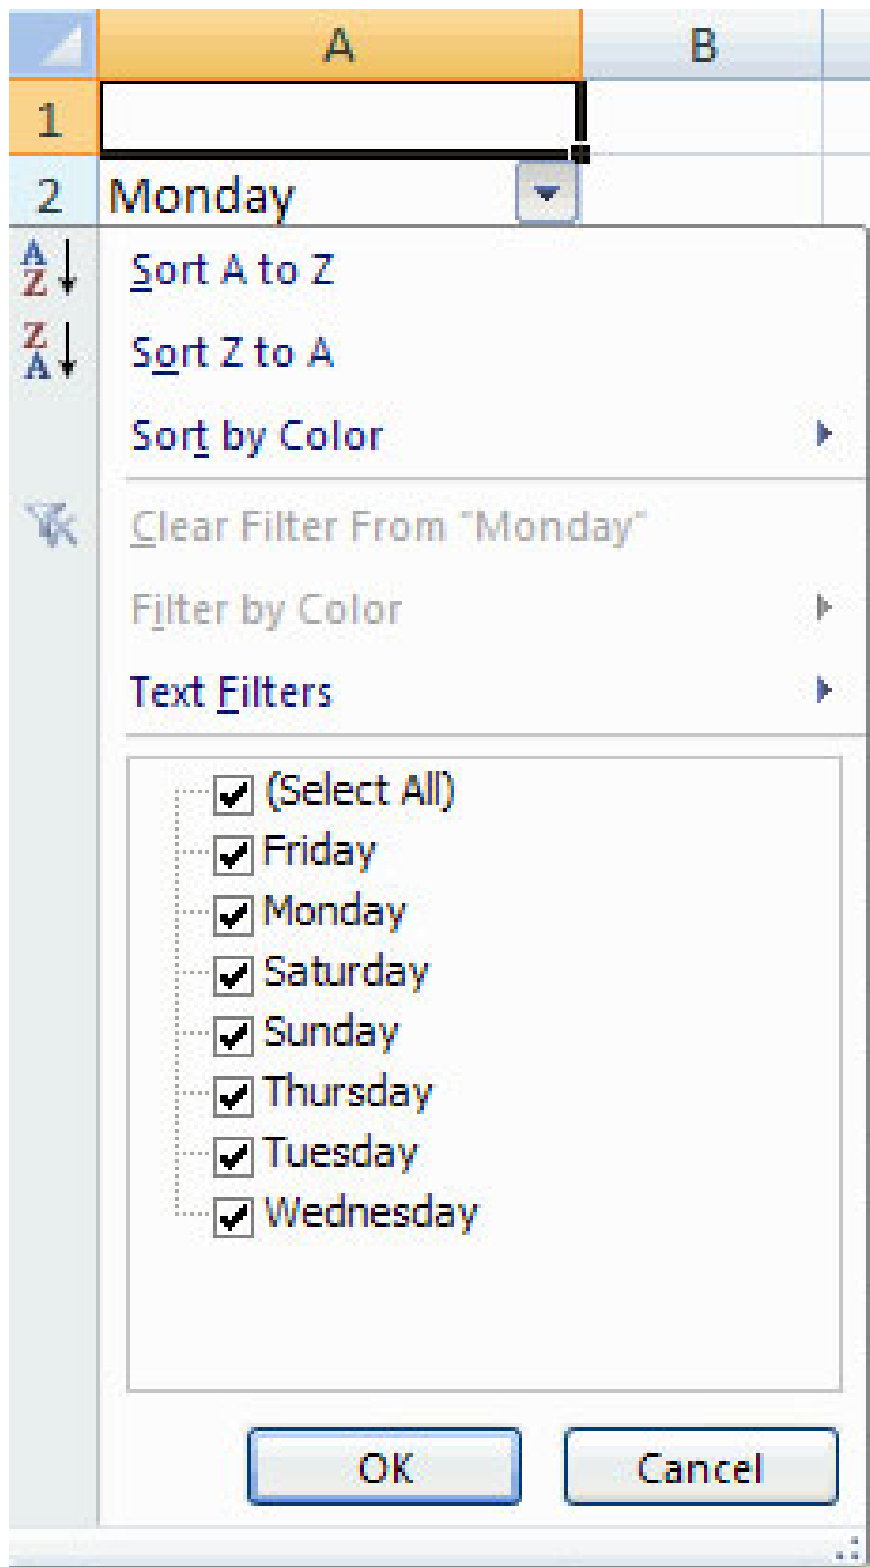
| | A | B |
|---|---|---|
| 1 | | |
| 2 | Monday | |

Sort A to Z
Sort Z to A
Sort by Color
Clear Filter From "Monday"
Filter by Color
Text Filters

(Select All)
Friday
Monday
Saturday
Sunday
Thursday
Tuesday
Wednesday

OK
Cancel